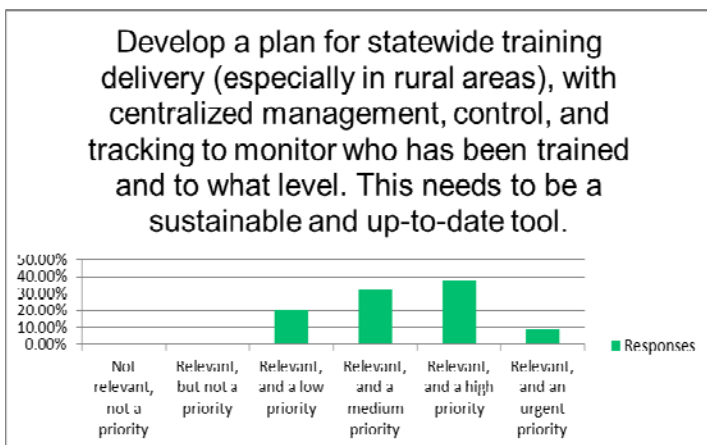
Develop a plan for statewide training delivery (especially in rural areas), with centralized management, control, and tracking to monitor who has been trained and to what level. This needs to be a sustainable and up-to-date tool.

50.00%
40.00%
30.00%
20.00%
10.00%
0.00%

Not relevant, not a priority

Relevant, but not a priority

Relevant, and a low priority

Relevant, and a medium priority

Relevant, and a high priority

Relevant, and an urgent priority

Responses